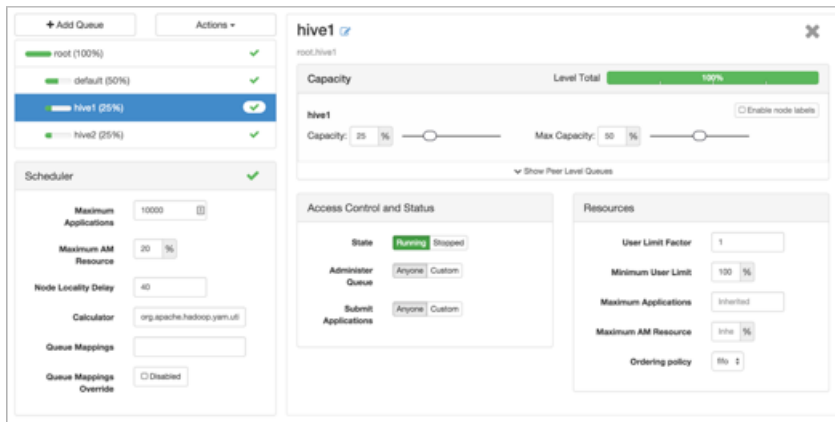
+ Add Queue

Actions ▾

root (100%)

default (50%)

hive1 (25%)

hive2 (25%)

Scheduler

Maximum Applications 10000

Maximum AM Resource 20 %

Node Locality Delay 40

Calculator org.apache.hadoop.yarn.uti

Queue Mappings

Queue Mappings Override ☐ Disabled

hive1

root.hive1

Capacity

Level Total 100%

hive1

☐ Enable node labels

Capacity: 25 %

Max Capacity: 50 %

Show Peer Level Queues

Access Control and Status

State Running Stopped

Administer Queue Anyone Custom

Submit Applications Anyone Custom

Resources

User Limit Factor 1

Minimum User Limit 100 %

Maximum Applications Inherited

Maximum AM Resource Inhe %

Ordering policy fifo